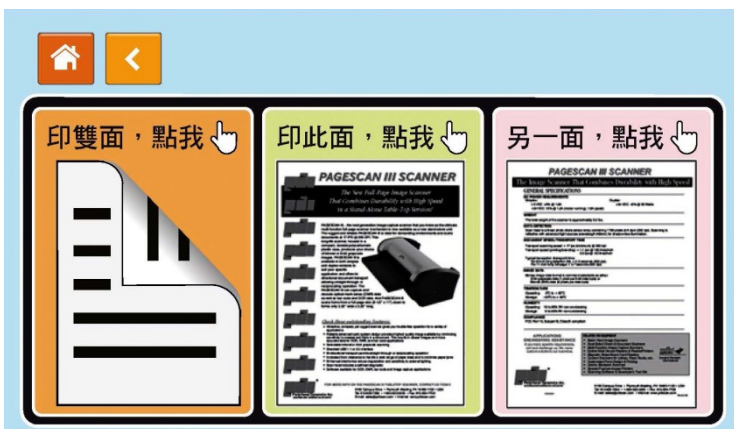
印雙面，點我

印此面，點我

PAGESCAN III SCANNER

The New Full Page Image Scanner That Combines Durability with High Speed in a Stand Alone Table Top Version!

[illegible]

另一面，點我

PAGESCAN III SCANNER

The Image Scanner That Combines Durability with High Speed

GENERAL SPECIFICATIONS

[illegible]